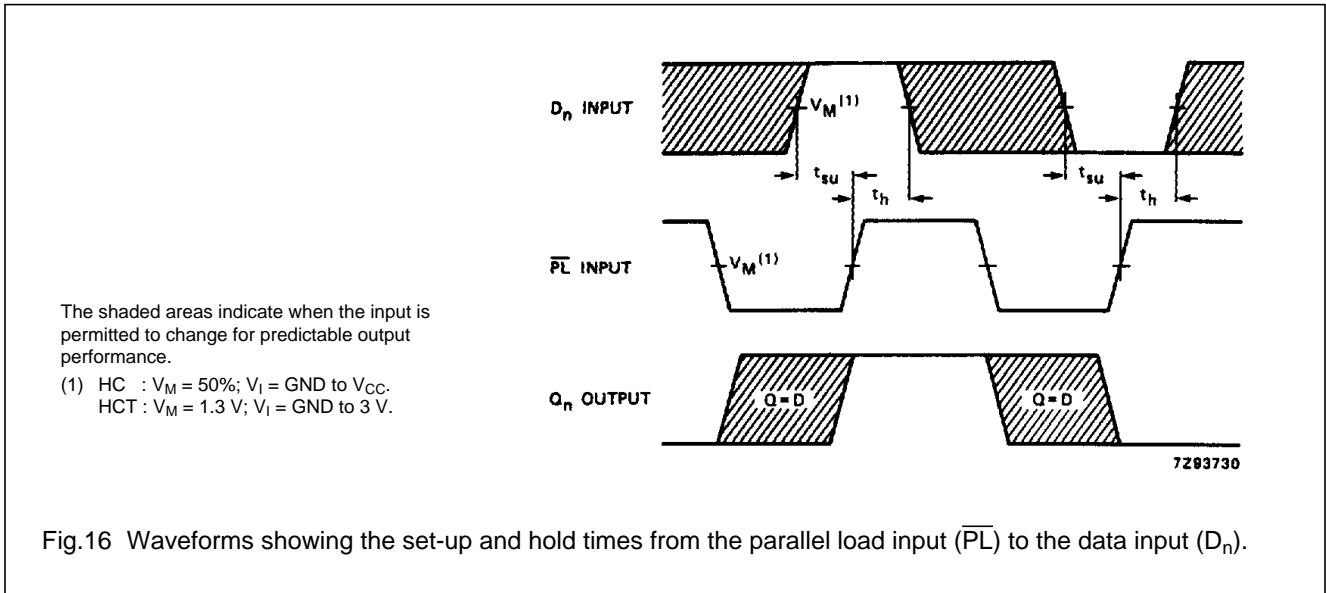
$D_n$ INPUT

$V_M^{(1)}$

$t_{su}$ $t_h$ $t_{su}$ $t_h$

$\overline{PL}$ INPUT

$V_M^{(1)}$

The shaded areas indicate when the input is permitted to change for predictable output performance.

(1) HC : $V_M$ = 50%; $V_I$ = GND to $V_{CC}$.
HCT : $V_M$ = 1.3 V; $V_I$ = GND to 3 V.

$Q_n$ OUTPUT

Q = D Q = D

7Z93730

Fig.16 Waveforms showing the set-up and hold times from the parallel load input ($\overline{PL}$) to the data input ($D_n$).